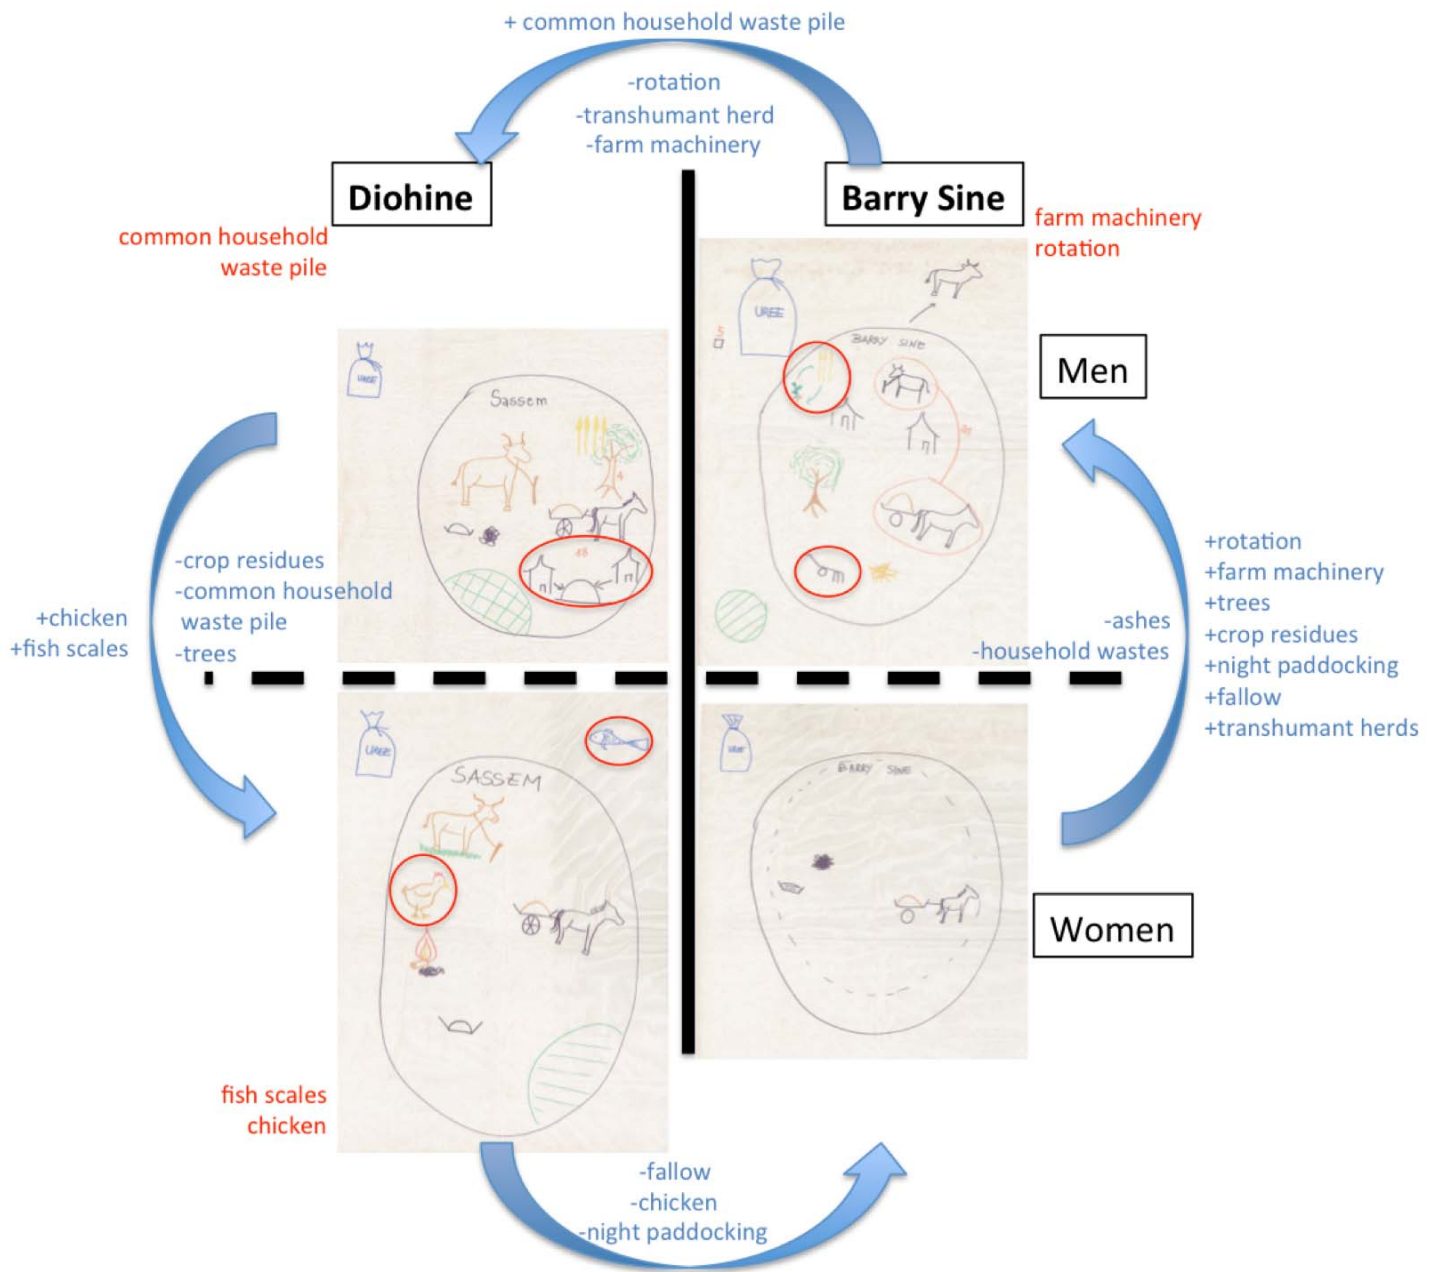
+ common household waste pile

-rotation
-transhumant herd
-farm machinery

Diohine

Barry Sine

common household waste pile

farm machinery
rotation

UREE

Sassem

UREE

BARRY SINE

Men

-crop residues
-common household waste pile
-trees

+chicken
+fish scales

-ashes
-household wastes

+rotation
+farm machinery
+trees
+crop residues
+night paddocking
+fallow
+transhumant herds

UREE

SASSEM

UREE

BARRY SINE

Women

fish scales
chicken

-fallow
-chicken
-night paddocking